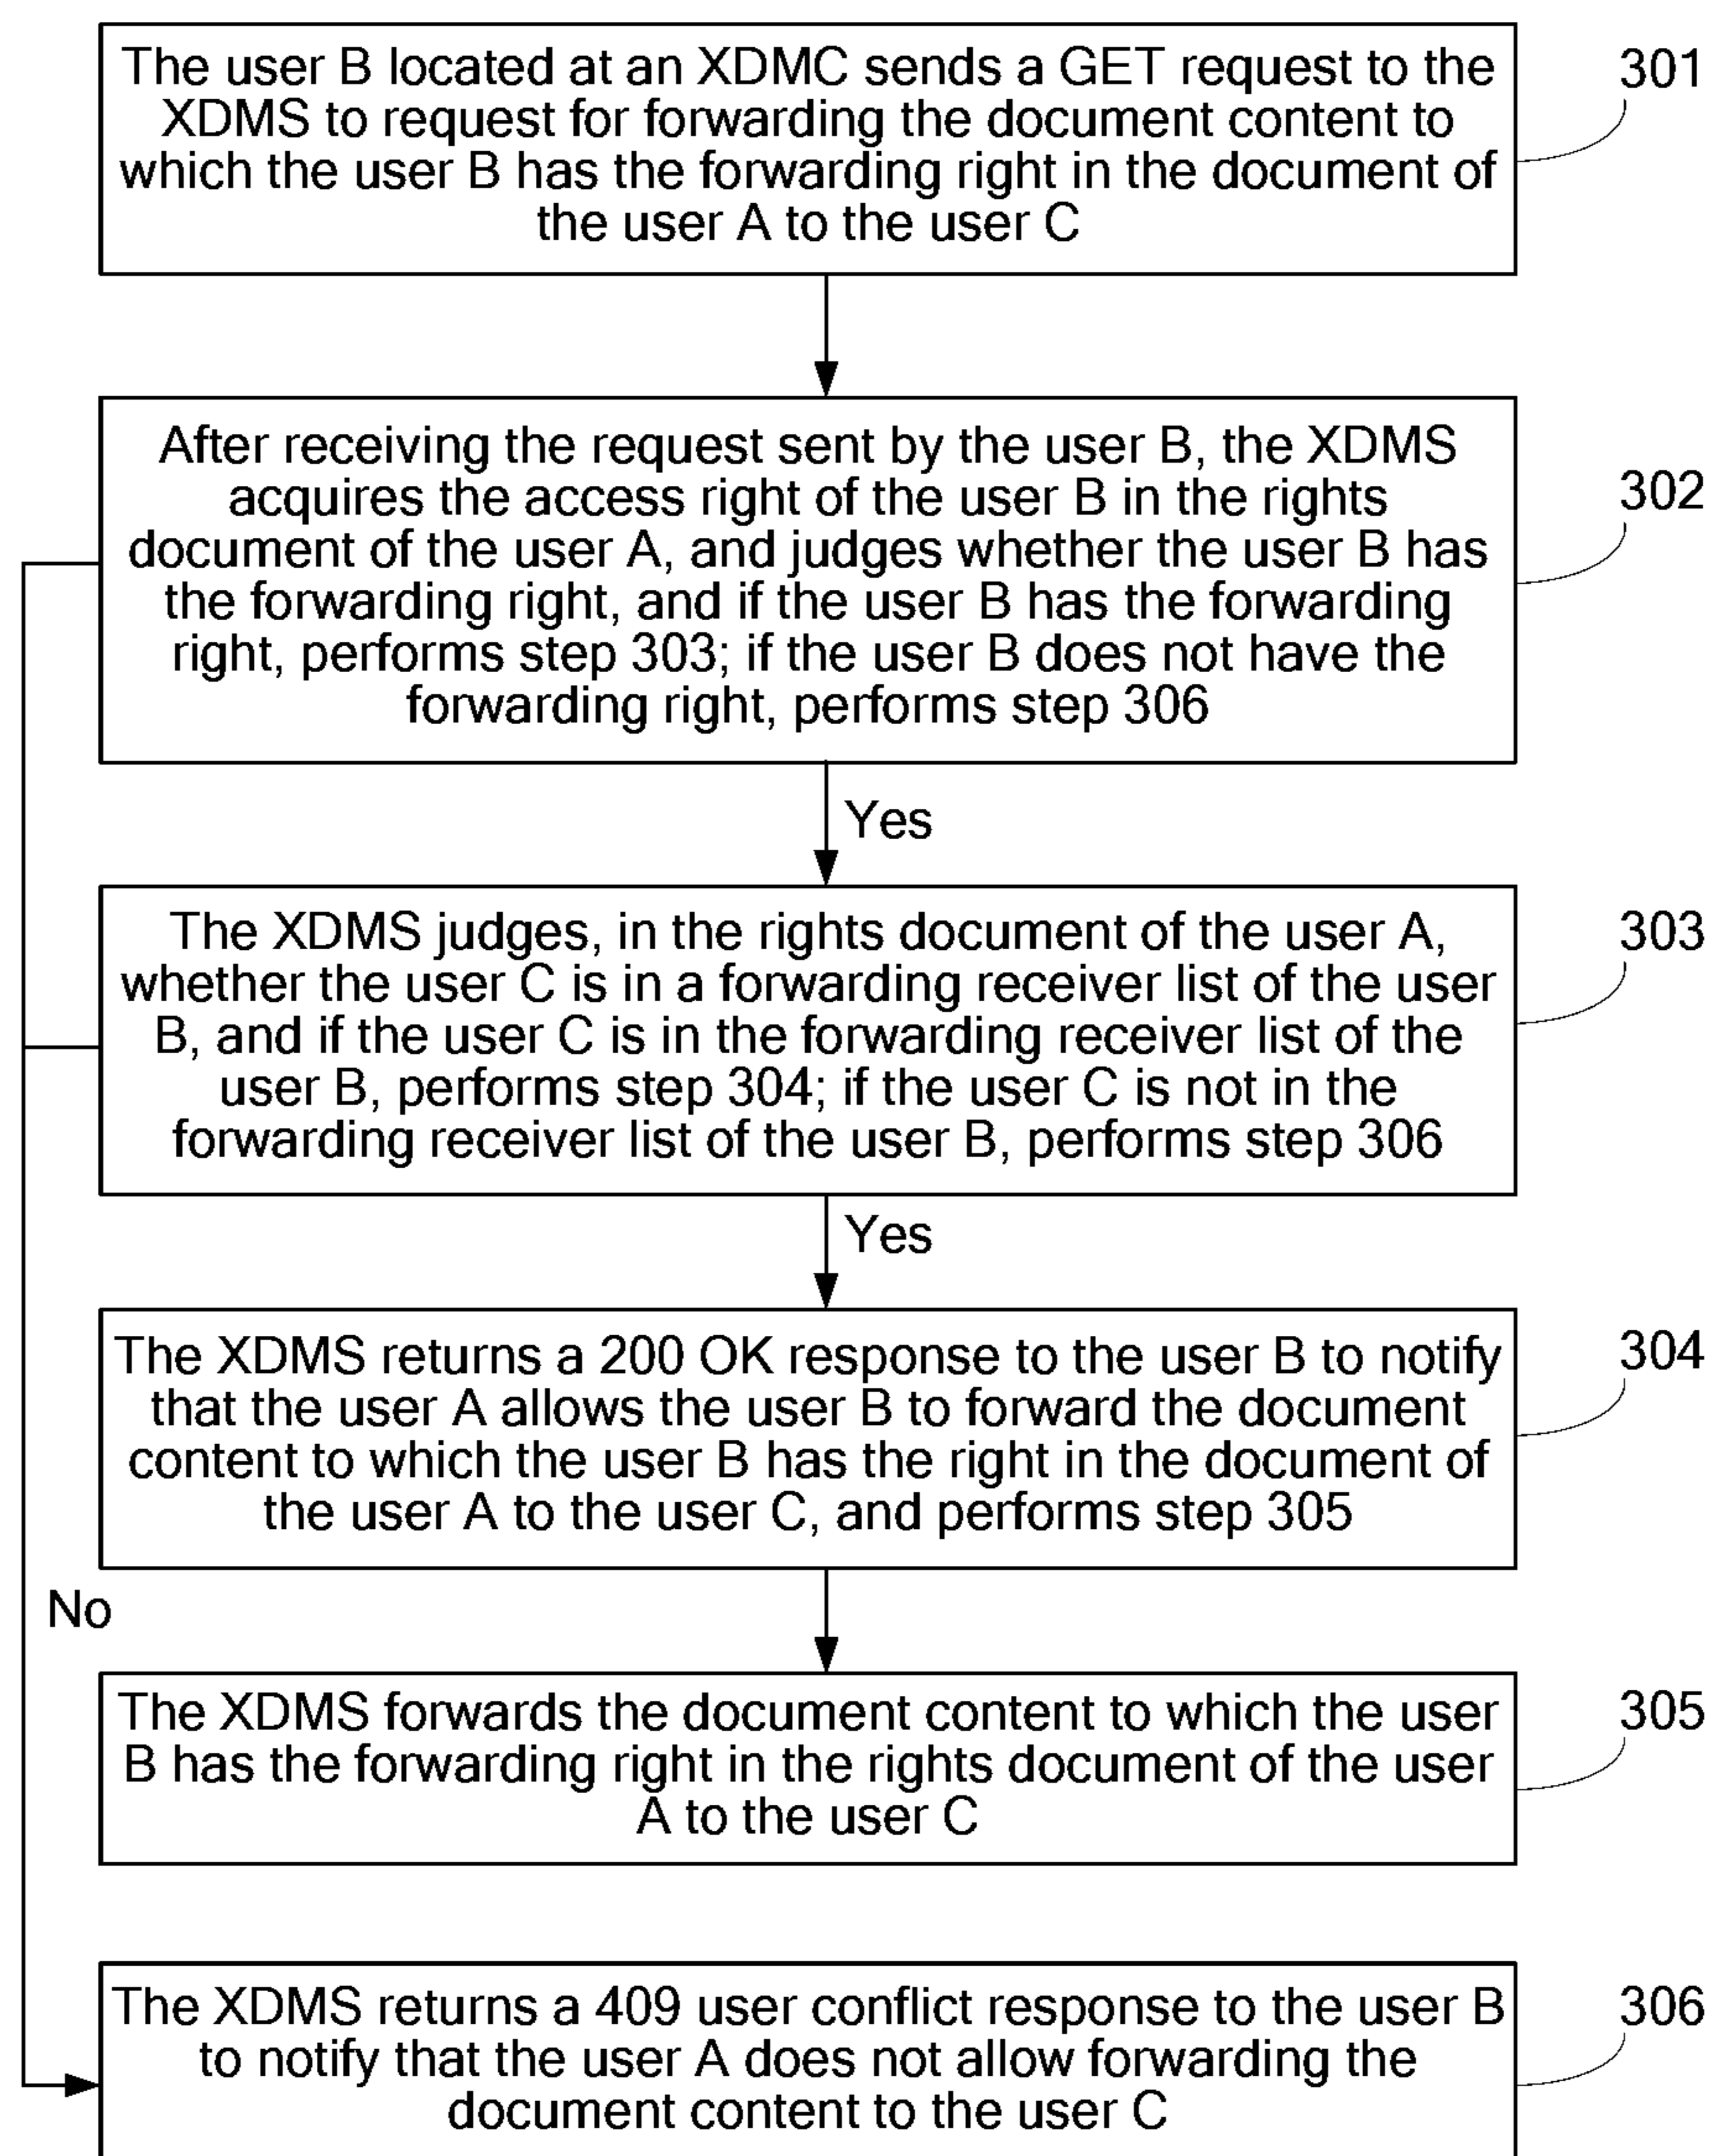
The user B located at an XDMC sends a GET request to the XDMS to request for forwarding the document content to which the user B has the forwarding right in the document of the user A to the user C

301

After receiving the request sent by the user B, the XDMS acquires the access right of the user B in the rights document of the user A, and judges whether the user B has the forwarding right, and if the user B has the forwarding right, performs step 303; if the user B does not have the forwarding right, performs step 306

302

Yes

The XDMS judges, in the rights document of the user A, whether the user C is in a forwarding receiver list of the user B, and if the user C is in the forwarding receiver list of the user B, performs step 304; if the user C is not in the forwarding receiver list of the user B, performs step 306

303

Yes

The XDMS returns a 200 OK response to the user B to notify that the user A allows the user B to forward the document content to which the user B has the right in the document of the user A to the user C, and performs step 305

304

No

The XDMS forwards the document content to which the user B has the forwarding right in the rights document of the user A to the user C

305

The XDMS returns a 409 user conflict response to the user B to notify that the user A does not allow forwarding the document content to the user C

306